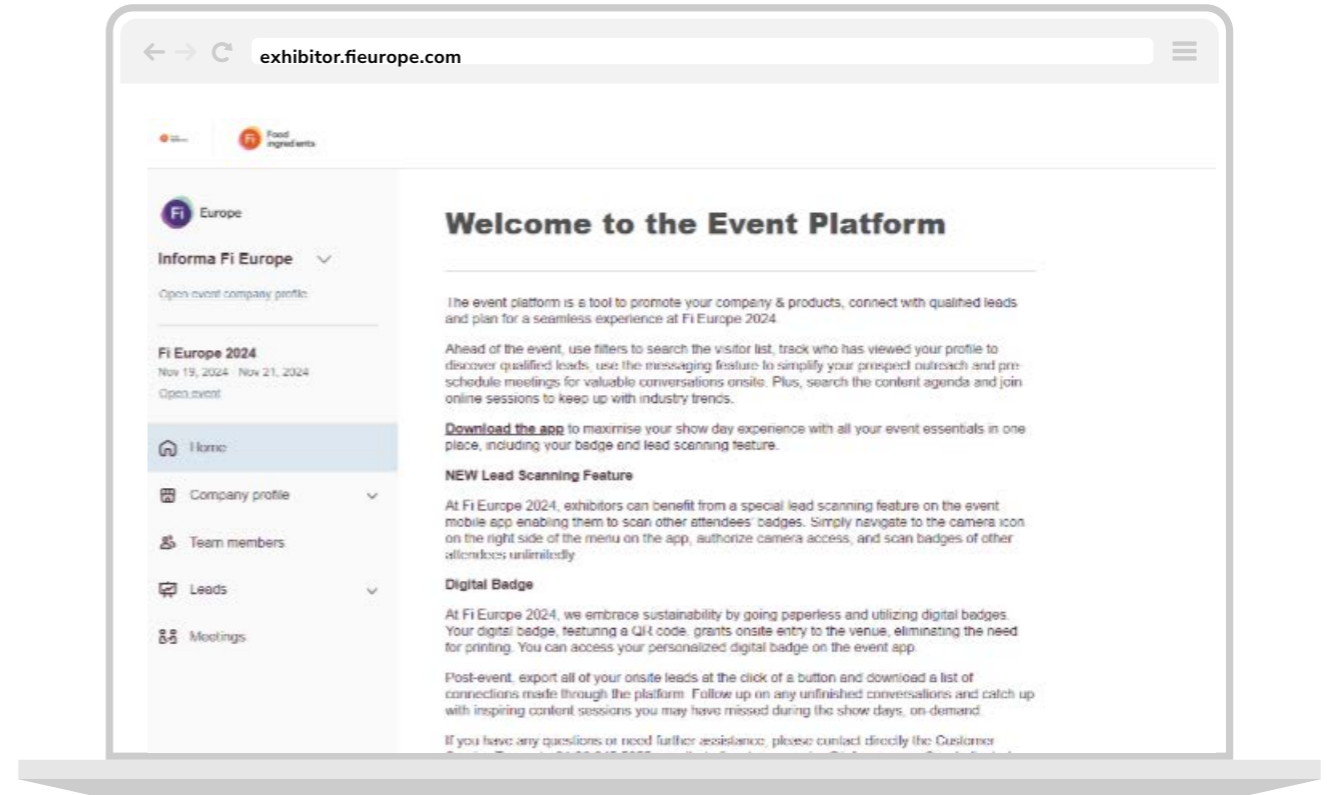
exhibitor.fieurope.com

Food ingredients

Europe

Informa Fi Europe

Open event company profile

Fi Europe 2024
Nov 19, 2024 - Nov 21, 2024
Open event

Home

Company profile

Team members

Leads

Meetings

Welcome to the Event Platform

The event platform is a tool to promote your company & products, connect with qualified leads and plan for a seamless experience at Fi Europe 2024.

Ahead of the event, use filters to search the visitor list, track who has viewed your profile to discover qualified leads, use the messaging feature to simplify your prospect outreach and pre-schedule meetings for valuable conversations onsite. Plus, search the content agenda and join online sessions to keep up with industry trends.

Download the app to maximise your show day experience with all your event essentials in one place, including your badge and lead scanning feature.

NEW Lead Scanning Feature

At Fi Europe 2024, exhibitors can benefit from a special lead scanning feature on the event mobile app enabling them to scan other attendees' badges. Simply navigate to the camera icon on the right side of the menu on the app, authorize camera access, and scan badges of other attendees unlimitedly.

Digital Badge

At Fi Europe 2024, we embrace sustainability by going paperless and utilizing digital badges. Your digital badge, featuring a QR code, grants onsite entry to the venue, eliminating the need for printing. You can access your personalized digital badge on the event app.

Post-event, export all of your onsite leads at the click of a button and download a list of connections made through the platform. Follow up on any unfinished conversations and catch up with inspiring content sessions you may have missed during the show days, on-demand.

If you have any questions or need further assistance, please contact directly the Customer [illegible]